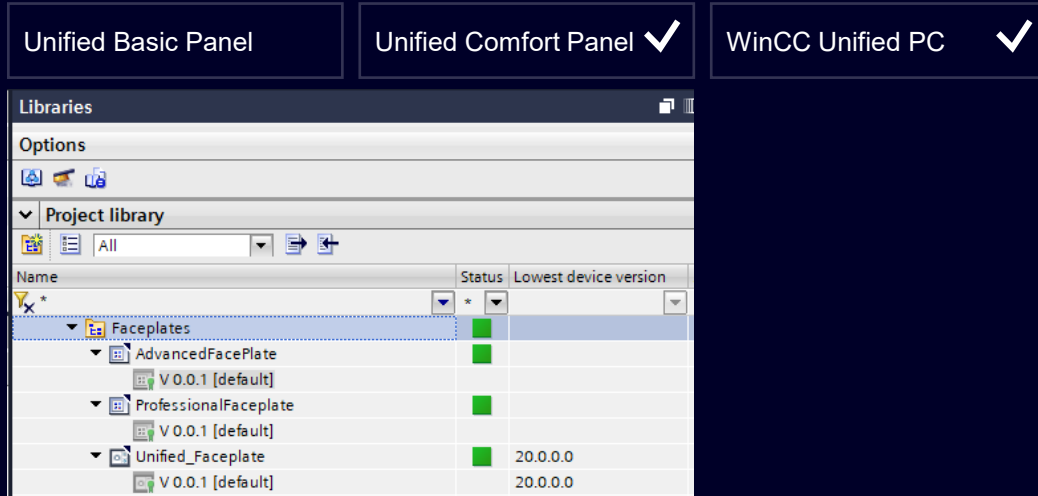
Unified Basic Panel

Unified Comfort Panel ✔

WinCC Unified PC ✔

Libraries

Options

Project library

All

| Name | Status | Lowest device version |
|---|---|---|
| * | * | |
| Faceplates | | |
| AdvancedFacePlate | | |
| V 0.0.1 [default] | | |
| ProfessionalFaceplate | | |
| V 0.0.1 [default] | | |
| Unified_Faceplate | | 20.0.0.0 |
| V 0.0.1 [default] | | 20.0.0.0 |